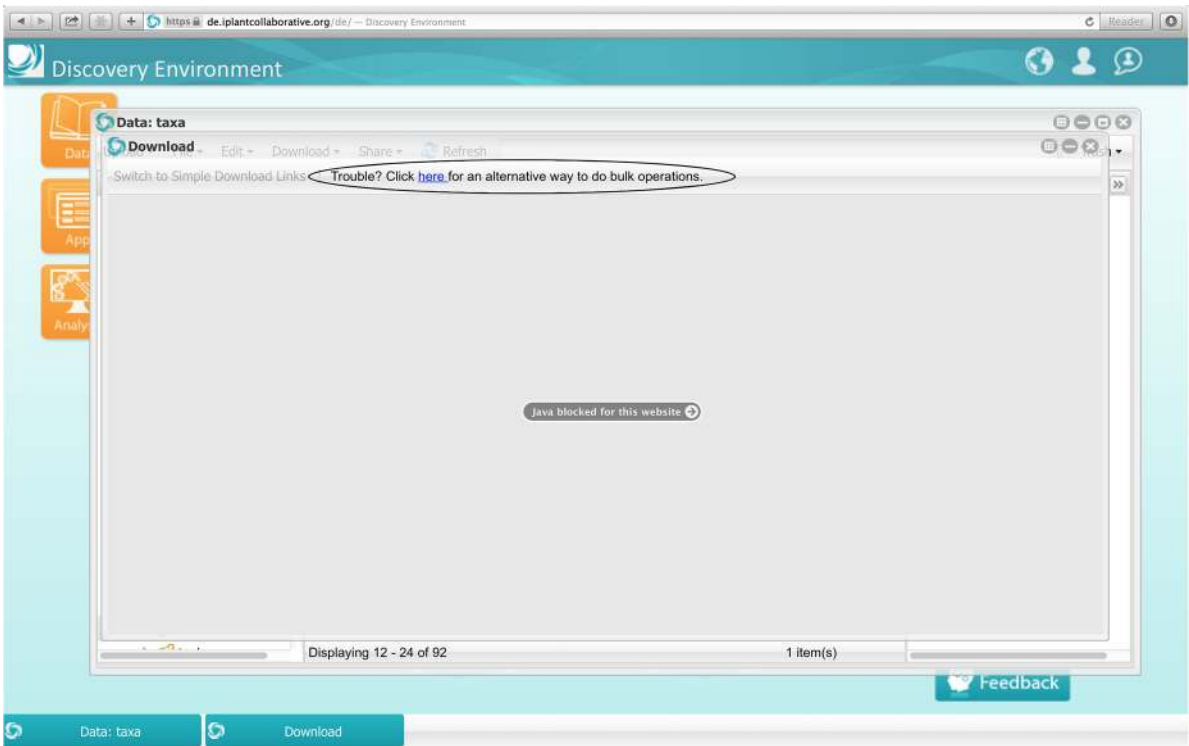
https de.iplantcollaborative.org/de/ — Discovery Environment

Reader

Discovery Environment

Data

Apps

Analyses

Data: taxa

Download

File

Edit

Download

Share

Refresh

Switch to Simple Download Links

Trouble? Click here for an alternative way to do bulk operations.

Java blocked for this website

Displaying 12 - 24 of 92

1 item(s)

Feedback

Data: taxa

Download